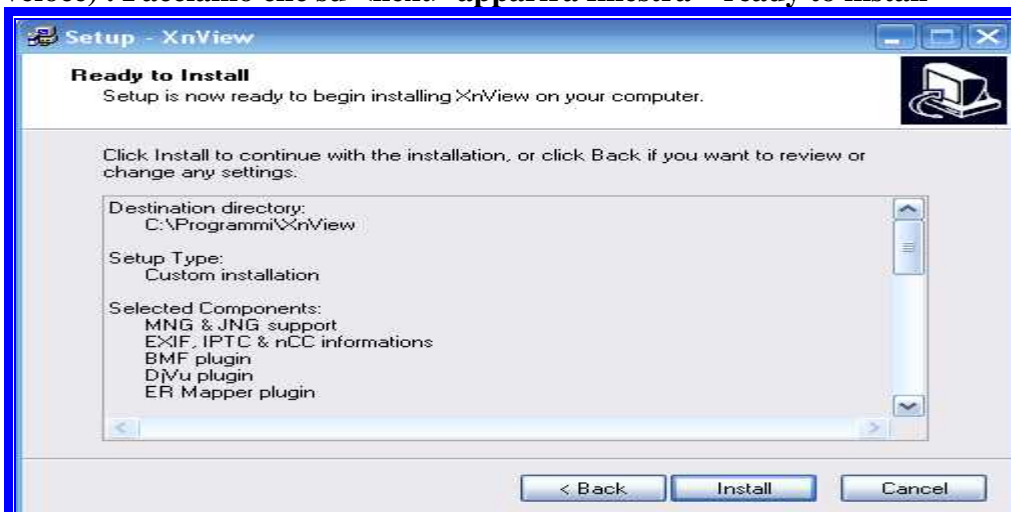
veloce) . Facciamo clic su "next" apparirà finestra " ready to install"

Setup - XnView

Ready to Install
Setup is now ready to begin installing XnView on your computer.

Click Install to continue with the installation, or click Back if you want to review or change any settings.

Destination directory:
C:\Programmi\XnView

Setup Type:
Custom installation

Selected Components:
MNG & JNG support
EXIF, IPTC & nCC informations
BMF plugin
DjVu plugin
ER Mapper plugin

< Back   Install   Cancel